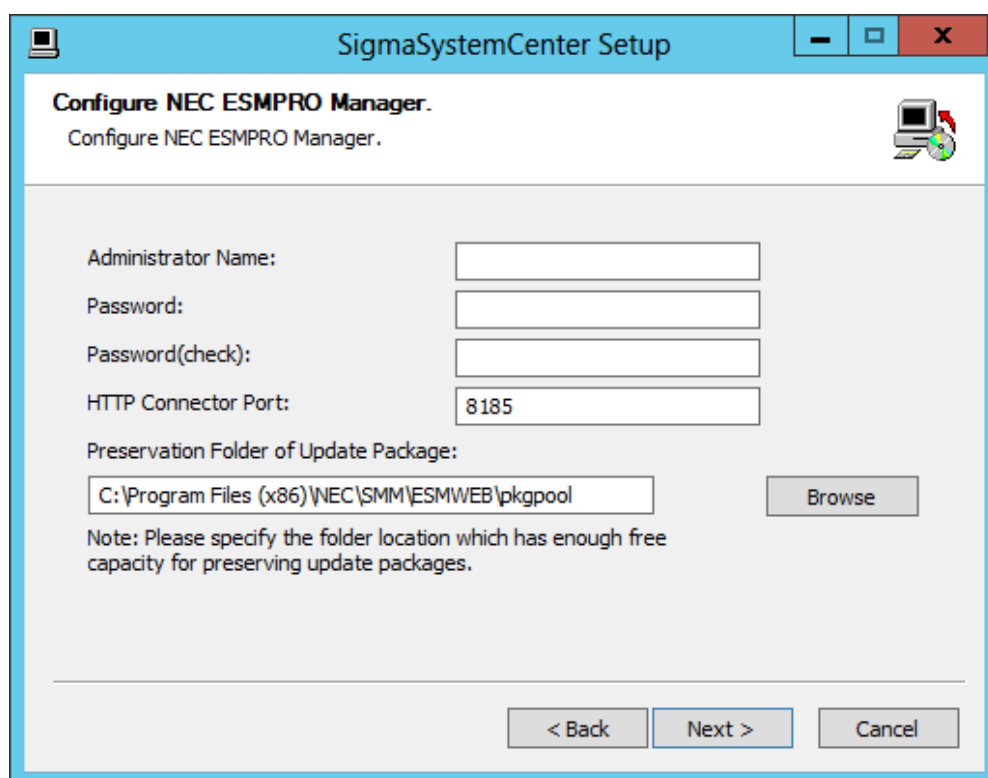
SigmaSystemCenter Setup

Configure NEC ESMPRO Manager.

Configure NEC ESMPRO Manager.

Administrator Name:

Password:

Password(check):

HTTP Connector Port: 8185

Preservation Folder of Update Package:

C:\Program Files (x86)\NEC\SMM\ESMWEB\pkgpool

Browse

Note: Please specify the folder location which has enough free capacity for preserving update packages.

< Back

Next >

Cancel